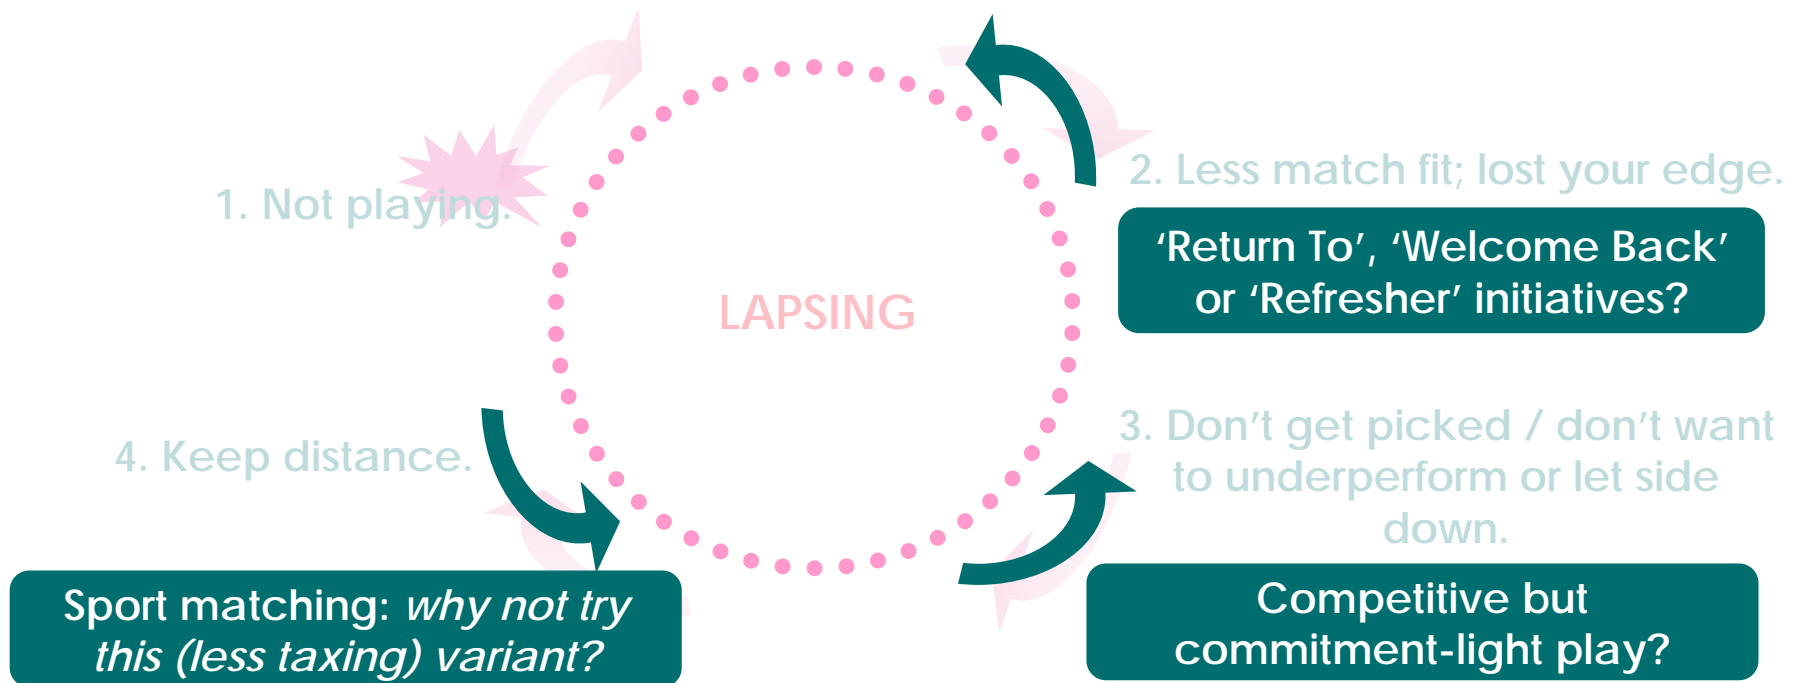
1. Not playing.

LAPSING

2. Less match fit; lost your edge.

'Return To', 'Welcome Back' or 'Refresher' initiatives?

3. Don't get picked / don't want to underperform or let side down.

Competitive but commitment-light play?

4. Keep distance.

Sport matching: *why not try this (less taxing) variant?*